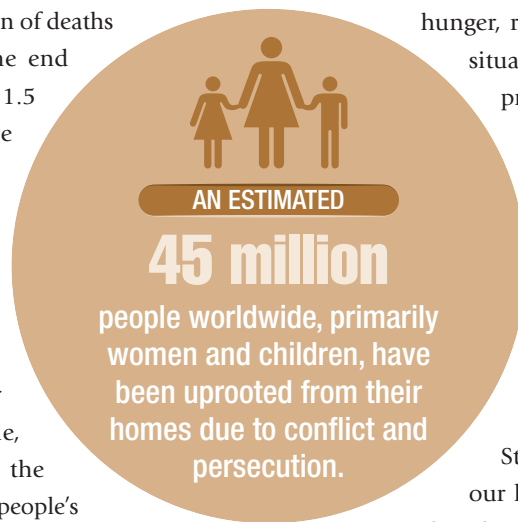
n of deaths
he end
1.5
e

e,
the
people's

hunger, r
situa
pr

St
our l

AN ESTIMATED

45 million

people worldwide, primarily women and children, have been uprooted from their homes due to conflict and persecution.